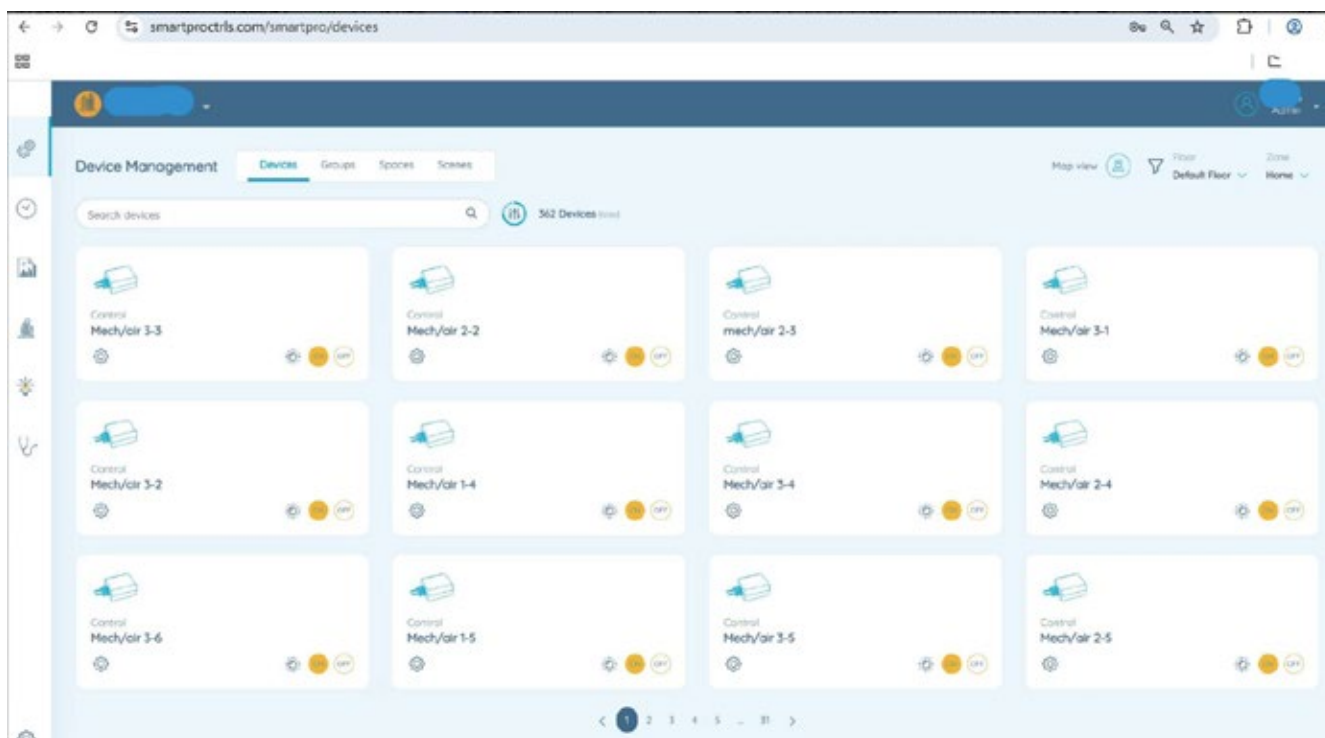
smartproctrls.com/smartpro/devices

Admin

Device Management

Devices Groups Spaces Scenes

Map view

Floor
Default Floor

Zone
Home

Search devices

362 Devices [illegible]

Control
Mech/air 3-3

ON OFF

Control
Mech/air 2-2

ON OFF

Control
mech/air 2-3

ON OFF

Control
Mech/air 3-1

ON OFF

Control
Mech/air 3-2

ON OFF

Control
Mech/air 1-4

ON OFF

Control
Mech/air 3-4

ON OFF

Control
Mech/air 2-4

ON OFF

Control
Mech/air 3-6

ON OFF

Control
Mech/air 1-5

ON OFF

Control
Mech/air 3-5

ON OFF

Control
Mech/air 2-5

ON OFF

< 1 2 3 4 5 ... 31 >